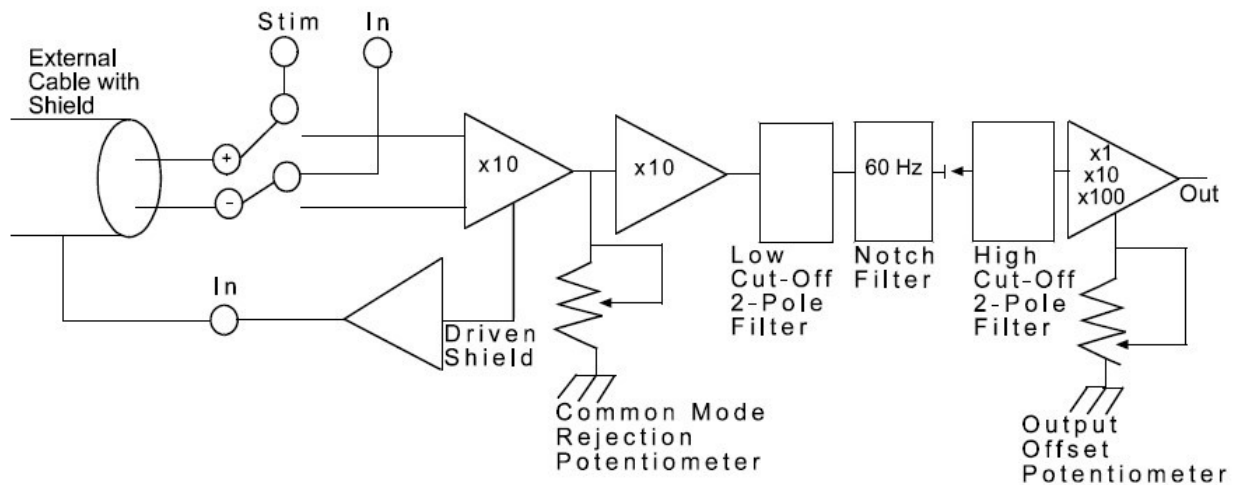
Stim

In

External Cable with Shield

+

-

x10

x10

60 Hz

x1
x10
x100

Out

In

Driven Shield

Low Cut-Off 2-Pole Filter

Notch Filter

High Cut-Off 2-Pole Filter

Common Mode Rejection Potentiometer

Output Offset Potentiometer